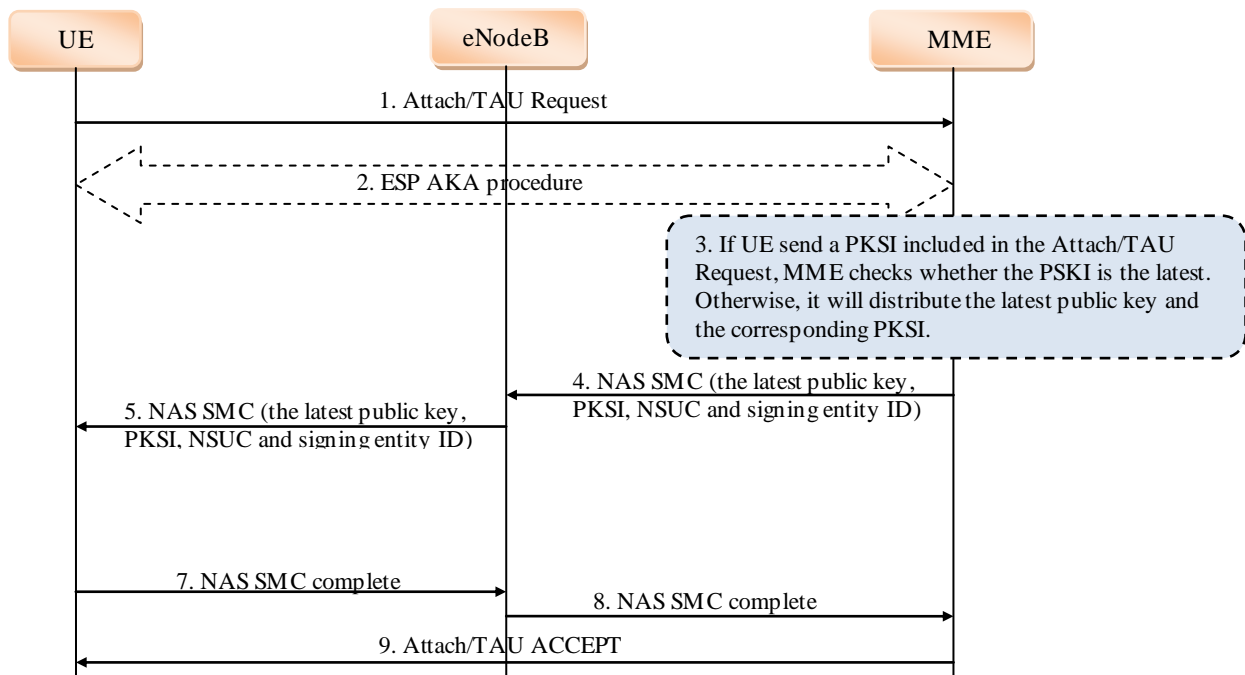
UE

eNodeB

MME

1. Attach/TAU Request

2. ESP AKA procedure

3. If UE send a PKSI included in the Attach/TAU Request, MME checks whether the PSKI is the latest. Otherwise, it will distribute the latest public key and the corresponding PKSI.

4. NAS SMC (the latest public key, PKSI, NSUC and signing entity ID)

5. NAS SMC (the latest public key, PKSI, NSUC and signing entity ID)

7. NAS SMC complete

8. NAS SMC complete

9. Attach/TAU ACCEPT